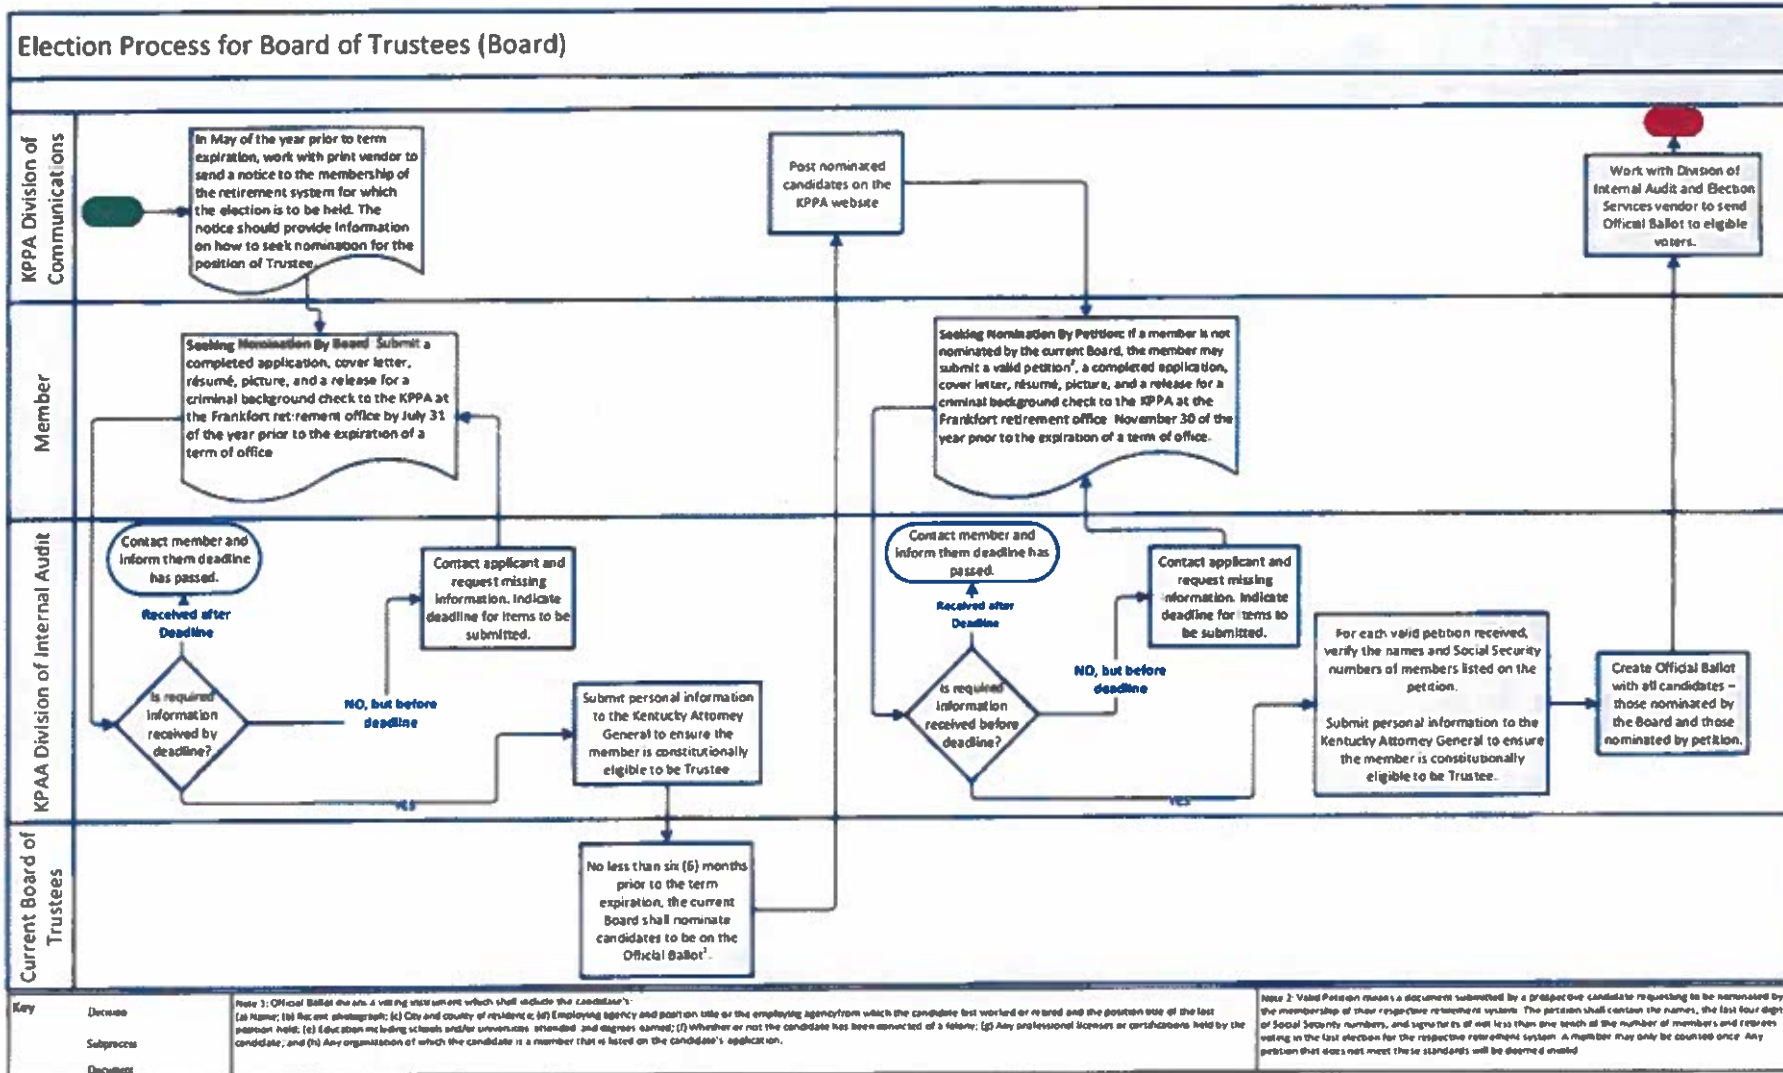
Election Process for Board of Trustees (Board)

KPPA Division of Communications

In May of the year prior to term expiration, work with print vendor to send a notice to the membership of the retirement system for which the election is to be held. The notice should provide information on how to seek nomination for the position of Trustee.

Post nominated candidates on the KPPA website

Work with Division of Internal Audit and Election Services vendor to send Offical Ballot to eligible voters.

Member

Seeking Nomination By Board: Submit a completed application, cover letter, résumé, picture, and a release for a criminal background check to the KPPA at the Frankfort retirement office by July 31 of the year prior to the expiration of a term of office.

Seeking Nomination By Petition: If a member is not nominated by the current Board, the member may submit a valid petition², a completed application, cover letter, résumé, picture, and a release for a criminal background check to the KPPA at the Frankfort retirement office November 30 of the year prior to the expiration of a term of office.

KPAA Division of Internal Audit

Contact member and inform them deadline has passed.

Received after Deadline

Is required information received by deadline?

NO, but before deadline

Contact applicant and request missing information. Indicate deadline for items to be submitted.

YES

Submit personal information to the Kentucky Attorney General to ensure the member is constitutionally eligible to be Trustee

Contact member and inform them deadline has passed.

Received after Deadline

Is required information received before deadline?

NO, but before deadline

Contact applicant and request missing information. Indicate deadline for items to be submitted.

YES

For each valid petition received, verify the names and Social Security numbers of members listed on the petition.

Submit personal information to the Kentucky Attorney General to ensure the member is constitutionally eligible to be Trustee.

Create Official Ballot with all candidates – those nominated by the Board and those nominated by petition.

Current Board of Trustees

No less than six (6) months prior to the term expiration, the current Board shall nominate candidates to be on the Official Ballot¹.

Key

Decision

Subprocess

Document

Note 1: Official Ballot means a voting instrument which shall include the candidate's: (a) Name; (b) Recent photograph; (c) City and county of residence; (d) Employing agency and position title or the employing agency from which the candidate last worked or retired and the position title of the last position held; (e) Education including schools and/or universities attended and degrees earned; (f) Whether or not the candidate has been convicted of a felony; (g) Any professional licenses or certifications held by the candidate; and (h) Any organization of which the candidate is a member that is listed on the candidate's application.

Note 2: Valid Petition means a document submitted by a prospective candidate requesting to be nominated by the membership of their respective retirement system. The petition shall contain the names, the last four digits of Social Security numbers, and signatures of not less than one tenth of the number of members and retirees voting in the last election for the respective retirement system. A member may only be counted once. Any petition that does not meet these standards will be deemed invalid.